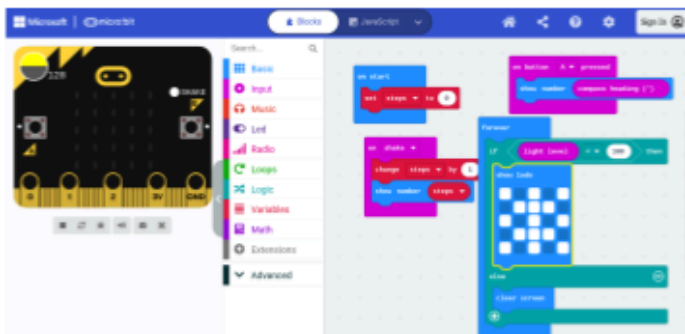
Microsoft | micro:bit
Blocks
JavaScript
Sign In

128
SHAKE
0 1 2 3V GND

Search...
Basic
Input
Music
Led
Radio
Loops
Logic
Variables
Math
Extensions
Advanced

on start
set steps to 0

on button A pressed
show number compass heading (°)

forever
if light level < 100 then
show leds
else
clear screen

on shake
change steps by 1
show number steps